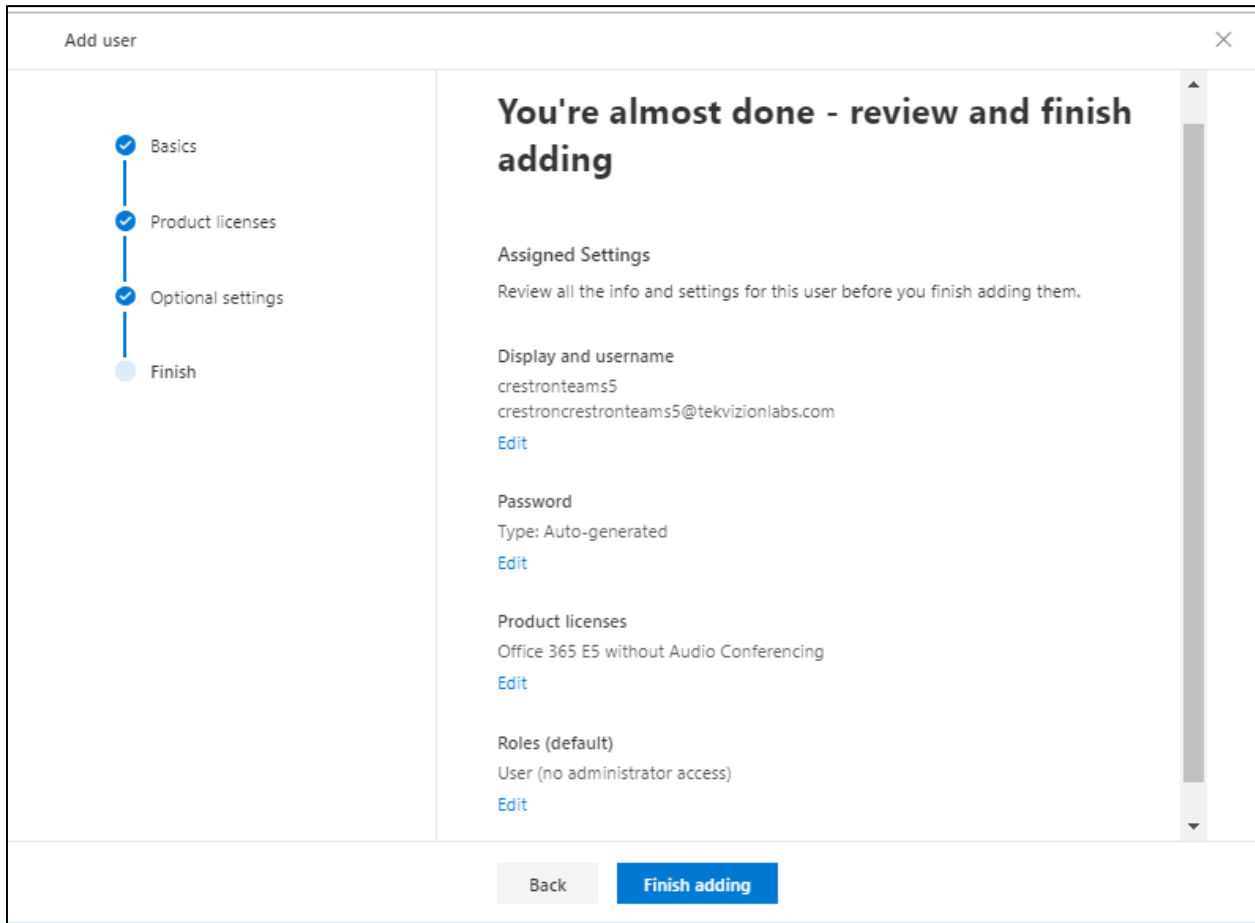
Add user

×

Basics

Product licenses

Optional settings

Finish

You're almost done - review and finish adding

Assigned Settings

Review all the info and settings for this user before you finish adding them.

Display and username

crestronteams5

crestroncrestronteams5@tekvizionlabs.com

Edit

Password

Type: Auto-generated

Edit

Product licenses

Office 365 E5 without Audio Conferencing

Edit

Roles (default)

User (no administrator access)

Edit

Back

Finish adding